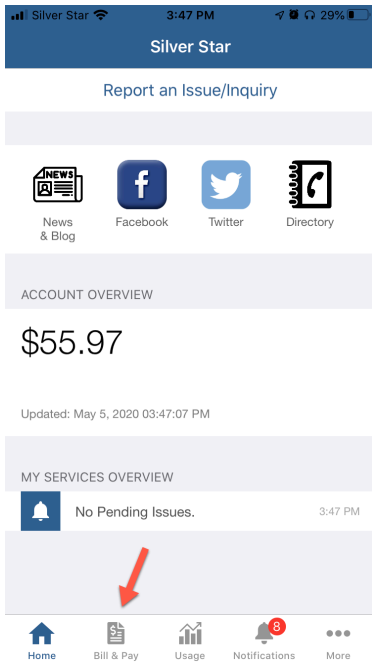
Silver Star 3:47 PM 29%

Silver Star

Report an Issue/Inquiry

NEWS

News & Blog

f

Facebook

Twitter

Directory

ACCOUNT OVERVIEW

$55.97

Updated: May 5, 2020 03:47:07 PM

MY SERVICES OVERVIEW

No Pending Issues.

3:47 PM

Home

Bill & Pay

Usage

8

Notifications

More